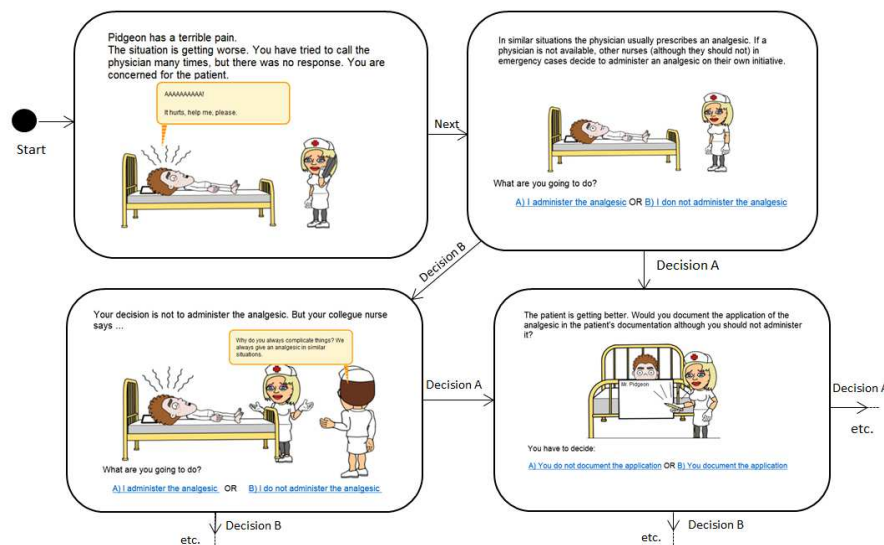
Start

Pidgeon has a terrible pain.
The situation is getting worse. You have tried to call the physician many times, but there was no response. You are concerned for the patient.

AAAAAAAAAA!
It hurts, help me, please.

Next

In similar situations the physician usually prescribes an analgesic. If a physician is not available, other nurses (although they should not) in emergency cases decide to administer an analgesic on their own initiative.

What are you going to do?

A) I administer the analgesic OR B) I don not administer the analgesic

Decision B

Decision A

Your decision is not to administer the analgesic. But your collegue nurse says ...

Why do you always complicate things? We always give an analgesic in similar situations.

What are you going to do?

A) I administer the analgesic OR B) I do not administer the analgesic

Decision A

The patient is getting better. Would you document the application of the analgesic in the patient's documentation although you should not administer it?

Mr. Pidgeon

You have to decide:

A) You do not document the application OR B) You document the application

Decision A

etc.

Decision B

etc.

Decision B

etc.